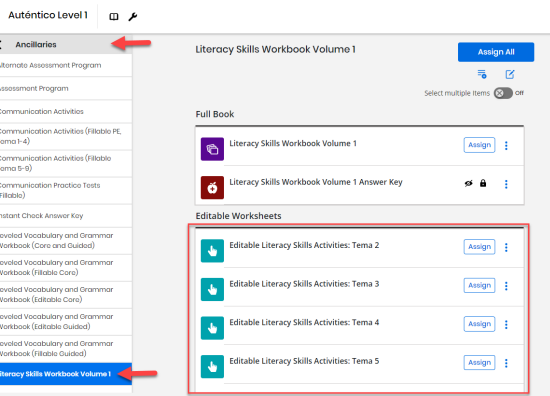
Auténtico Level 1

Ancillaries

utomatic Assessment Program

Assessment Program

Communication Activities

Communication Activities (Fillable PE, ema 1-4)

Communication Activities (Fillable ema 5-9)

Communication Practice Tests Fillable)

nstant Check Answer Key

eveled Vocabulary and Grammar Workbook (Core and Guided)

eveled Vocabulary and Grammar Workbook (Fillable Core)

eveled Vocabulary and Grammar Workbook (Editable Core)

eveled Vocabulary and Grammar Workbook (Editable Guided)

eveled Vocabulary and Grammar Workbook (Fillable Guided)

iteracy Skills Workbook Volume 1

Literacy Skills Workbook Volume 1

Assign All

Select multiple items Off

Full Book

Literacy Skills Workbook Volume 1 Assign

Literacy Skills Workbook Volume 1 Answer Key

Editable Worksheets

Editable Literacy Skills Activities: Tema 2 Assign

Editable Literacy Skills Activities: Tema 3 Assign

Editable Literacy Skills Activities: Tema 4 Assign

Editable Literacy Skills Activities: Tema 5 Assign